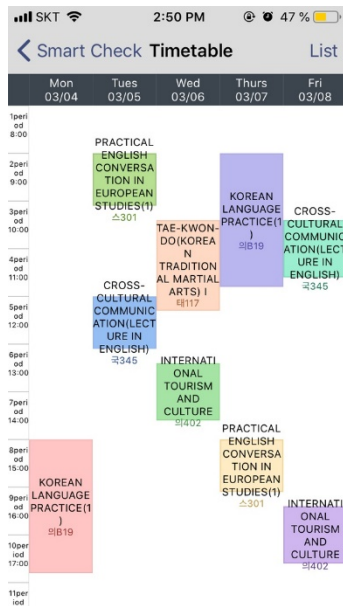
SKT 2:50 PM 47 %

< Smart Check Timetable List

| | Mon 03/04 | Tues 03/05 | Wed 03/06 | Thurs 03/07 | Fri 03/08 |
|---|---|---|---|---|---|
| 1period 8:00 | | | | | |
| 2period 9:00 | | PRACTICAL ENGLISH CONVERSATION IN EUROPEAN STUDIES(1) 스301 | | KOREAN LANGUAGE PRACTICE(1) 의B19 | |
| 3period 10:00 | | | TAE-KWON-DO(KOREAN TRADITIONAL MARTIAL ARTS) I 태117 | | CROSS-CULTURAL COMMUNICATION(LECTURE IN ENGLISH) 국345 |
| 4period 11:00 | | | | | |
| 5period 12:00 | | CROSS-CULTURAL COMMUNICATION(LECTURE IN ENGLISH) 국345 | | | |
| 6period 13:00 | | | INTERNATIONAL TOURISM AND CULTURE 의402 | | |
| 7period 14:00 | | | | | |
| 8period 15:00 | KOREAN LANGUAGE PRACTICE(1) 의B19 | | | PRACTICAL ENGLISH CONVERSATION IN EUROPEAN STUDIES(1) 스301 | |
| 9period 16:00 | | | | | INTERNATIONAL TOURISM AND CULTURE 의402 |
| 10period 17:00 | | | | | |
| 11period | | | | | |